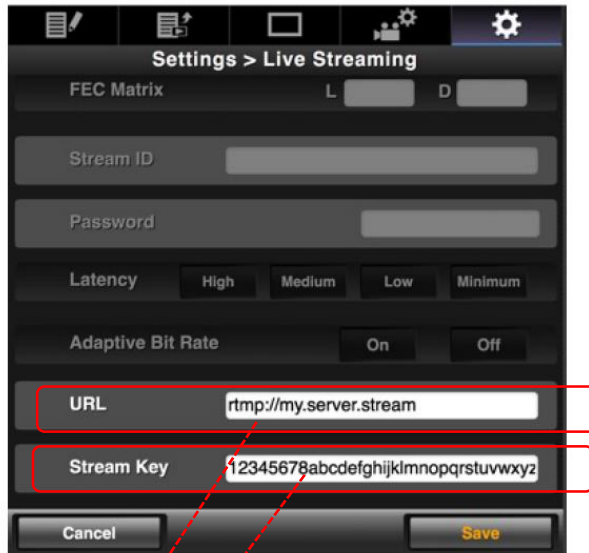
Settings > Live Streaming

FEC Matrix L D

Stream ID

Password

Latency High Medium Low Minimum

Adaptive Bit Rate On Off

URL rtmp://my.server.stream

Stream Key 12345678abcdefghijklmnopqrstuvwxyz

Cancel Save